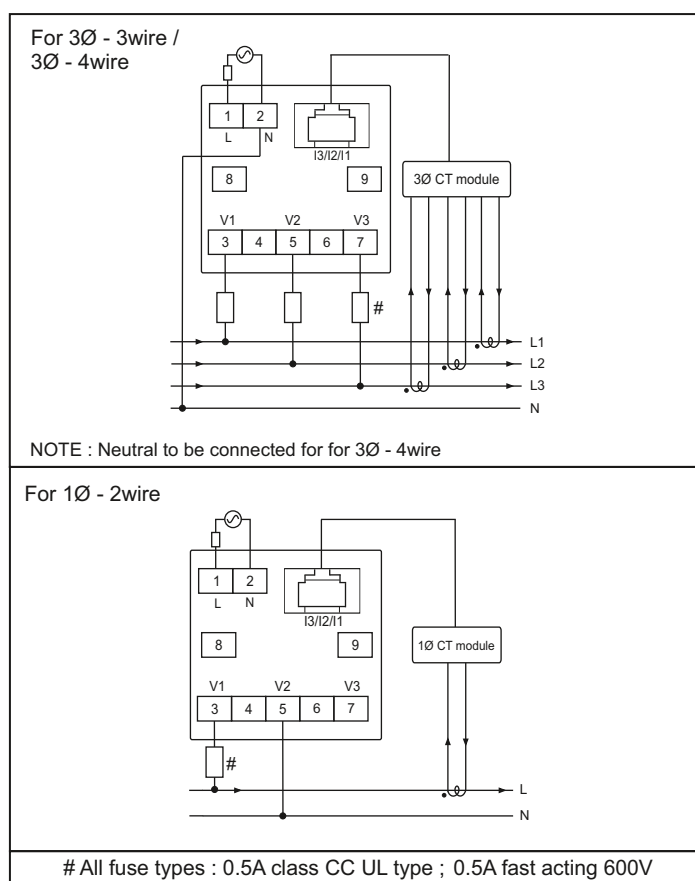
For 3Ø - 3wire / 3Ø - 4wire

1 2
L N
I3/I2/I1
8
9
3Ø CT module
V1 V2 V3
3 4 5 6 7
#
L1
L2
L3
N

NOTE : Neutral to be connected for for 3Ø - 4wire

For 1Ø - 2wire

1 2
L N
I3/I2/I1
8
9
1Ø CT module
V1 V2 V3
3 4 5 6 7
#
L
N

# All fuse types : 0.5A class CC UL type ; 0.5A fast acting 600V